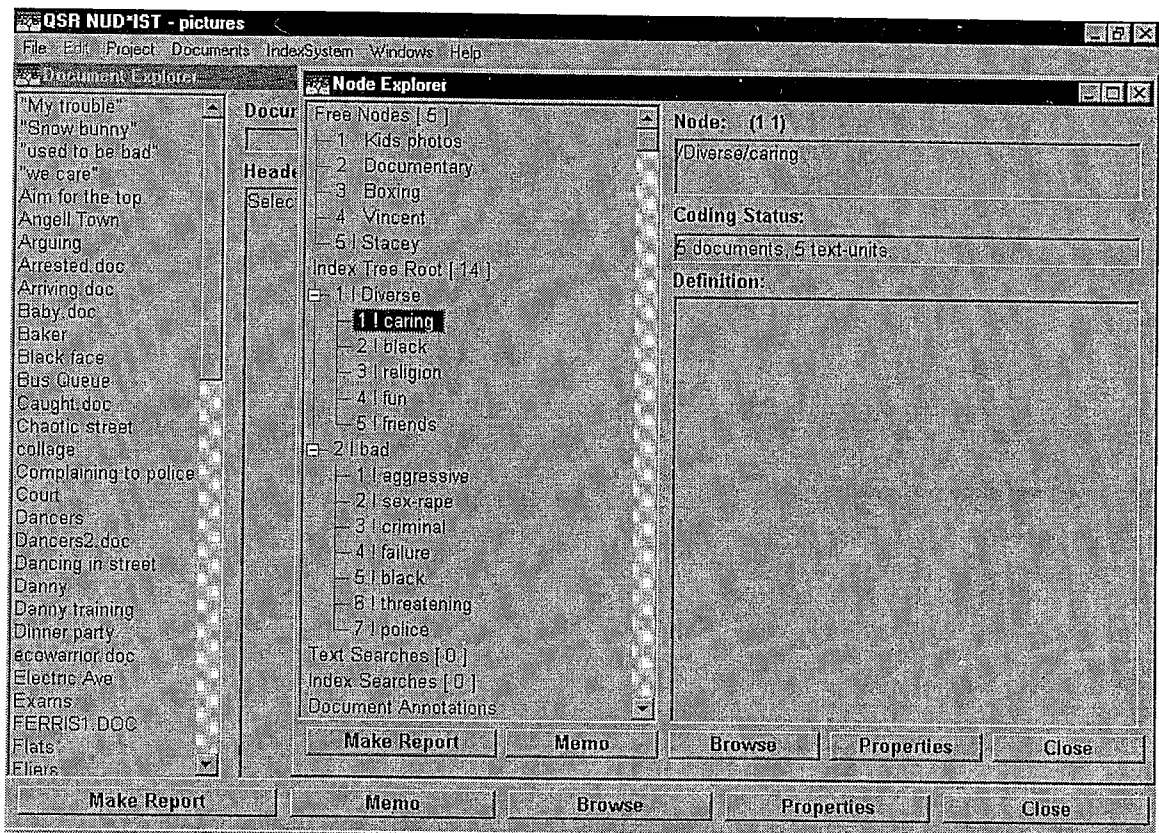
QSR NUD*IST - pictures

File Edit Project Documents IndexSystem Windows Help

Document Explorer

"My trouble"
"Snow bunny"
"used to be bad"
"we care"
Aim for the top
Angell Town
Arguing
Arrested.doc
Arriving.doc
Baby.doc
Baker
Black face
Bus Queue
Caught.doc
Chaotic street collage
Complaining to police
Court
Dancers
Dancers2.doc
Dancing in street
Danny
Danny training
Dinner party
ecowarrior.doc
Electric Ave
Exams
FERRIS1.DOC
Flats
Fliers

Docu

Heade
Selec

Node Explorer

Free Nodes [ 5 ]
1 Kids photos
2 Documentary
3 Boxing
4 Vincent
5 | Stacey
Index Tree Root [ 14 ]
1 | Diverse
1 | caring
2 | black
3 | religion
4 | fun
5 | friends
2 | bad
1 | aggressive
2 | sex-rape
3 | criminal
4 | failure
5 | black
6 | threatening
7 | police
Text Searches [ 0 ]
Index Searches [ 0 ]
Document Annotations

Node: (1 1)
/Diverse/caring

Coding Status:
5 documents, 5 text-units.

Definition:

Make Report | Memo | Browse | Properties | Close

Make Report | Memo | Browse | Properties | Close